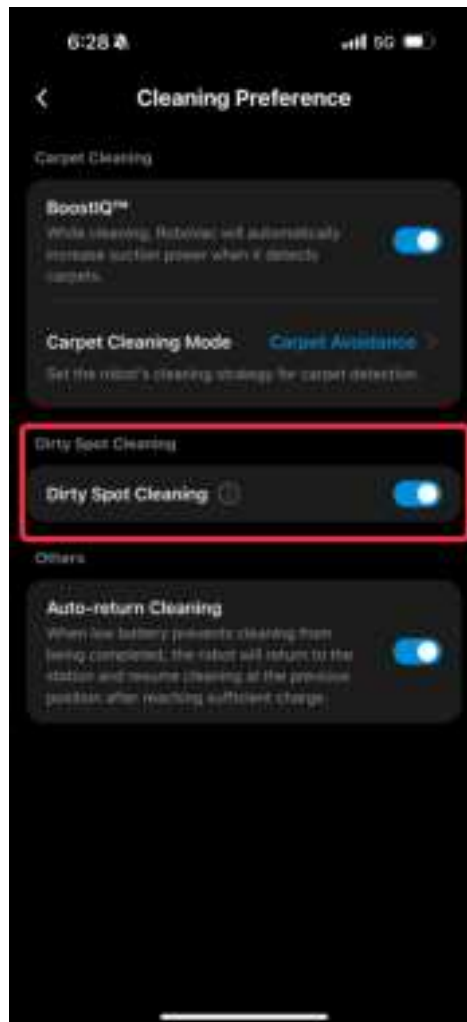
6:28

5G

Cleaning Preference

Carpet Cleaning

BoostIQ™
While cleaning, Robovac will automatically increase suction power when it detects carpets.

Carpet Cleaning Mode
Carpet Avoidance
Set the robot's cleaning strategy for carpet detection.

Dirty Spot Cleaning

Dirty Spot Cleaning

Others

Auto-return Cleaning
When low battery prevents cleaning from being completed, the robot will return to the station and resume cleaning at the previous position after reaching sufficient charge.